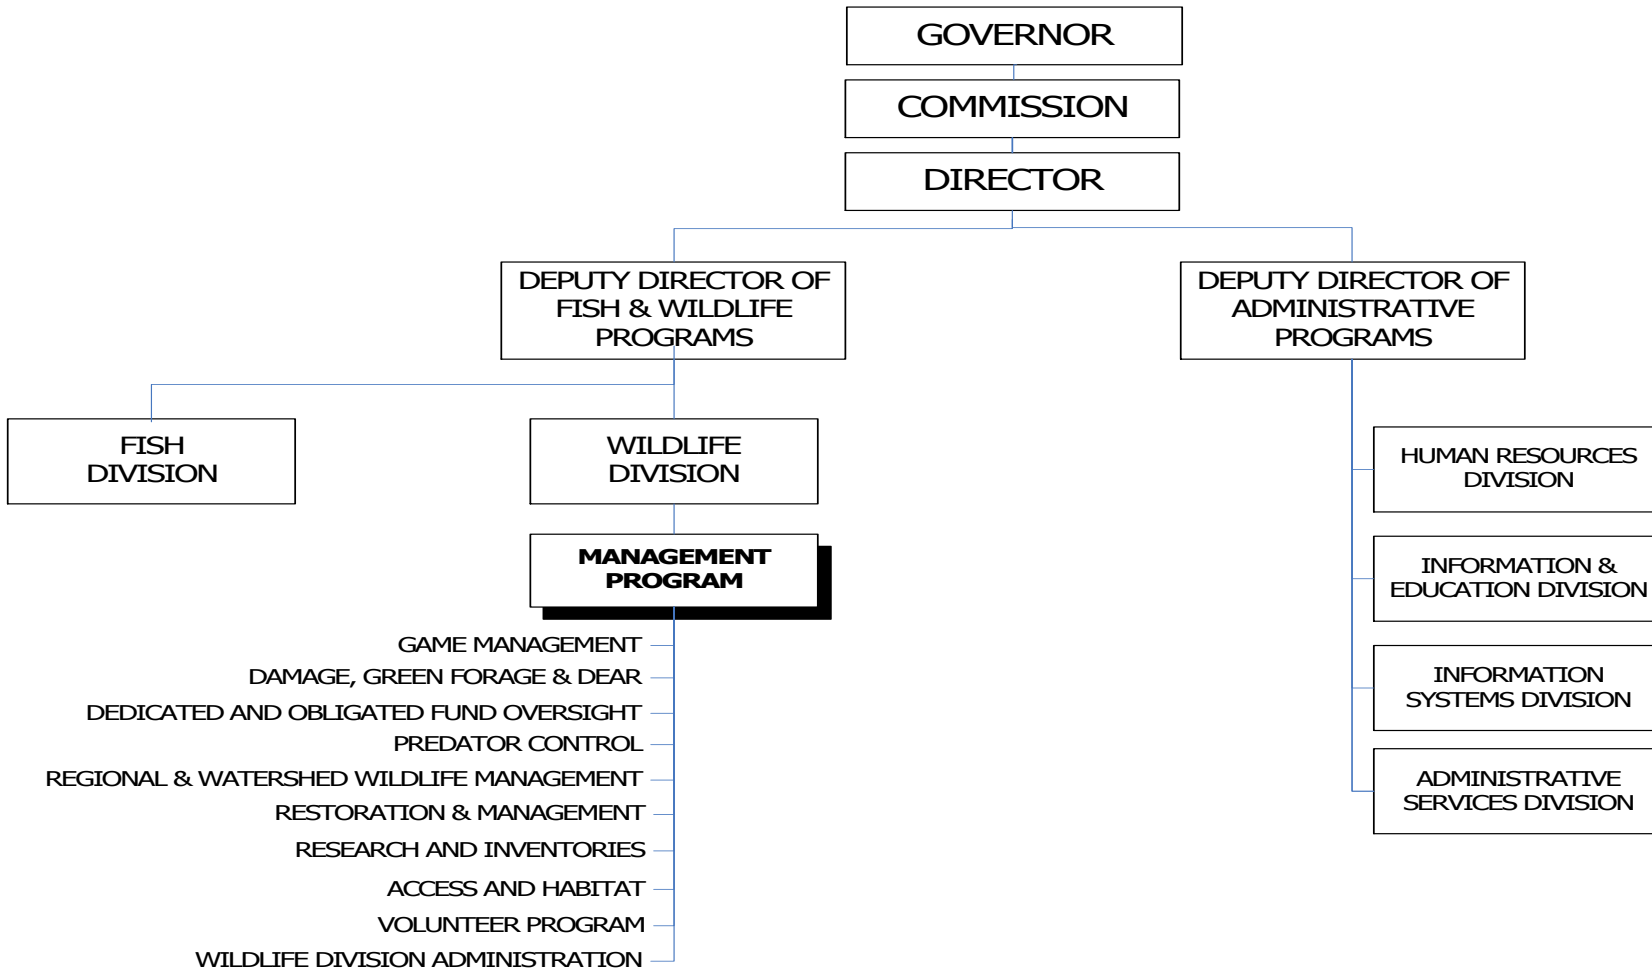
GOVERNOR

COMMISSION

DIRECTOR

DEPUTY DIRECTOR OF FISH & WILDLIFE PROGRAMS

DEPUTY DIRECTOR OF ADMINISTRATIVE PROGRAMS

FISH DIVISION

WILDLIFE DIVISION

MANAGEMENT PROGRAM

GAME MANAGEMENT
DAMAGE, GREEN FORAGE & DEAR
DEDICATED AND OBLIGATED FUND OVERSIGHT
PREDATOR CONTROL
REGIONAL & WATERSHED WILDLIFE MANAGEMENT
RESTORATION & MANAGEMENT
RESEARCH AND INVENTORIES
ACCESS AND HABITAT
VOLUNTEER PROGRAM
WILDLIFE DIVISION ADMINISTRATION

HUMAN RESOURCES DIVISION

INFORMATION & EDUCATION DIVISION

INFORMATION SYSTEMS DIVISION

ADMINISTRATIVE SERVICES DIVISION